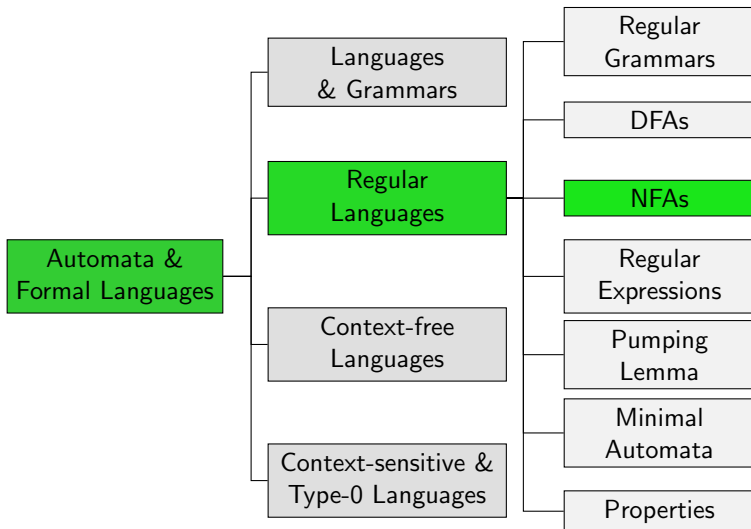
Automata & Formal Languages

Languages & Grammars

Regular Languages

Context-free Languages

Context-sensitive & Type-0 Languages

Regular Grammars

DFAs

NFAs

Regular Expressions

Pumping Lemma

Minimal Automata

Properties